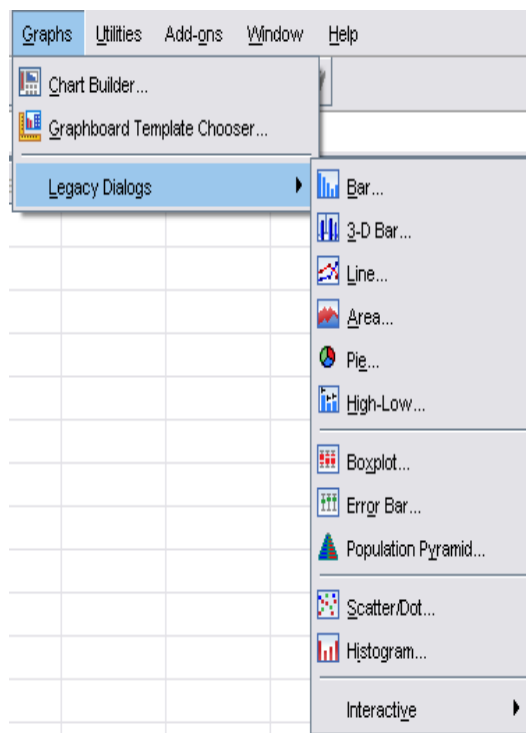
Graphs Utilities Add-ons Window Help

Chart Builder...
Graphboard Template Chooser...

Legacy Dialogs

Bar...
3-D Bar...
Line...
Area...
Pie...
High-Low...

Boxplot...
Error Bar...
Population Pyramid...

Scatter/Dot...
Histogram...

Interactive